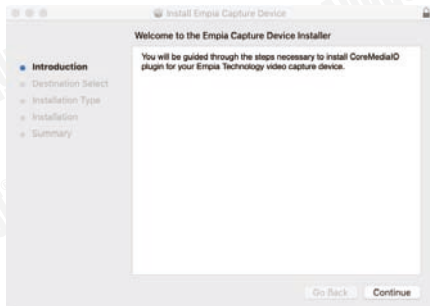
Install Empia Capture Device

Welcome to the Empia Capture Device Installer

Introduction
Destination Select
Installation Type
Installation
Summary

You will be guided through the steps necessary to install CoreMediaIO plugin for your Empia Technology video capture device.

Go Back
Continue